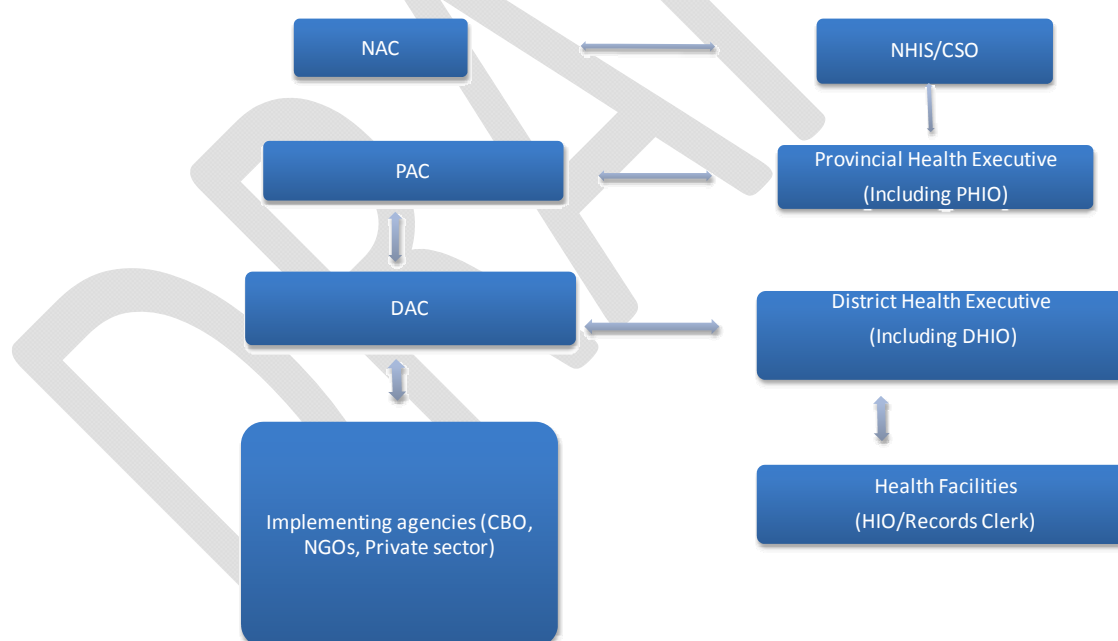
NAC

NHIS/CSO

PAC

Provincial Health Executive
(Including PHIO)

DAC

District Health Executive
(Including DHIO)

Implementing agencies (CBO, NGOs, Private sector)

Health Facilities
(HIO/Records Clerk)